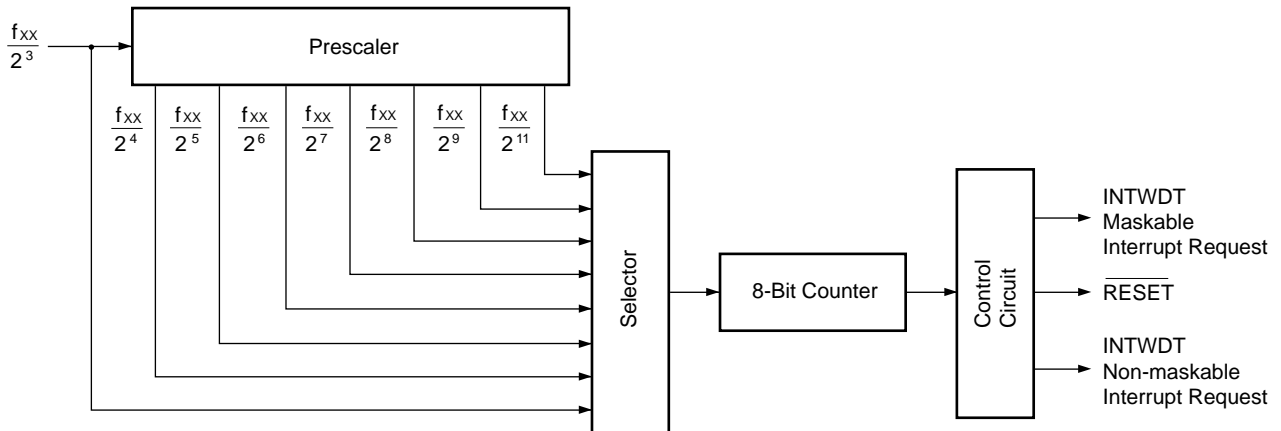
$\frac{f_{XX}}{2^3}$

Prescaler

$\frac{f_{XX}}{2^4}$ $\frac{f_{XX}}{2^5}$ $\frac{f_{XX}}{2^6}$ $\frac{f_{XX}}{2^7}$ $\frac{f_{XX}}{2^8}$ $\frac{f_{XX}}{2^9}$ $\frac{f_{XX}}{2^{11}}$

Selector

8-Bit Counter

Control Circuit

INTWDT Maskable Interrupt Request

$\overline{\text{RESET}}$

INTWDT Non-maskable Interrupt Request